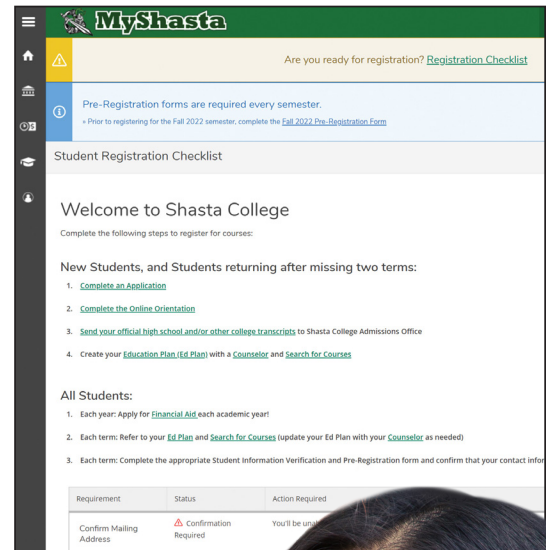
MyShasta

Are you ready for registration? Registration Checklist

Pre-Registration forms are required every semester.

» Prior to registering for the Fall 2022 semester, complete the Fall 2022 Pre-Registration Form

Student Registration Checklist

Welcome to Shasta College

Complete the following steps to register for courses:

New Students, and Students returning after missing two terms:

1. Complete an Application
2. Complete the Online Orientation
3. Send your official high school and/or other college transcripts to Shasta College Admissions Office
4. Create your Education Plan (Ed Plan) with a Counselor and Search for Courses

All Students:

1. Each year: Apply for Financial Aid each academic year!
2. Each term: Refer to your Ed Plan and Search for Courses (update your Ed Plan with your Counselor as needed)
3. Each term: Complete the appropriate Student Information Verification and Pre-Registration form and confirm that your contact infor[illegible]

| Requirement | Status | Action Required |
|---|---|---|
| Confirm Mailing Address | Confirmation Required | You'll be una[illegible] |